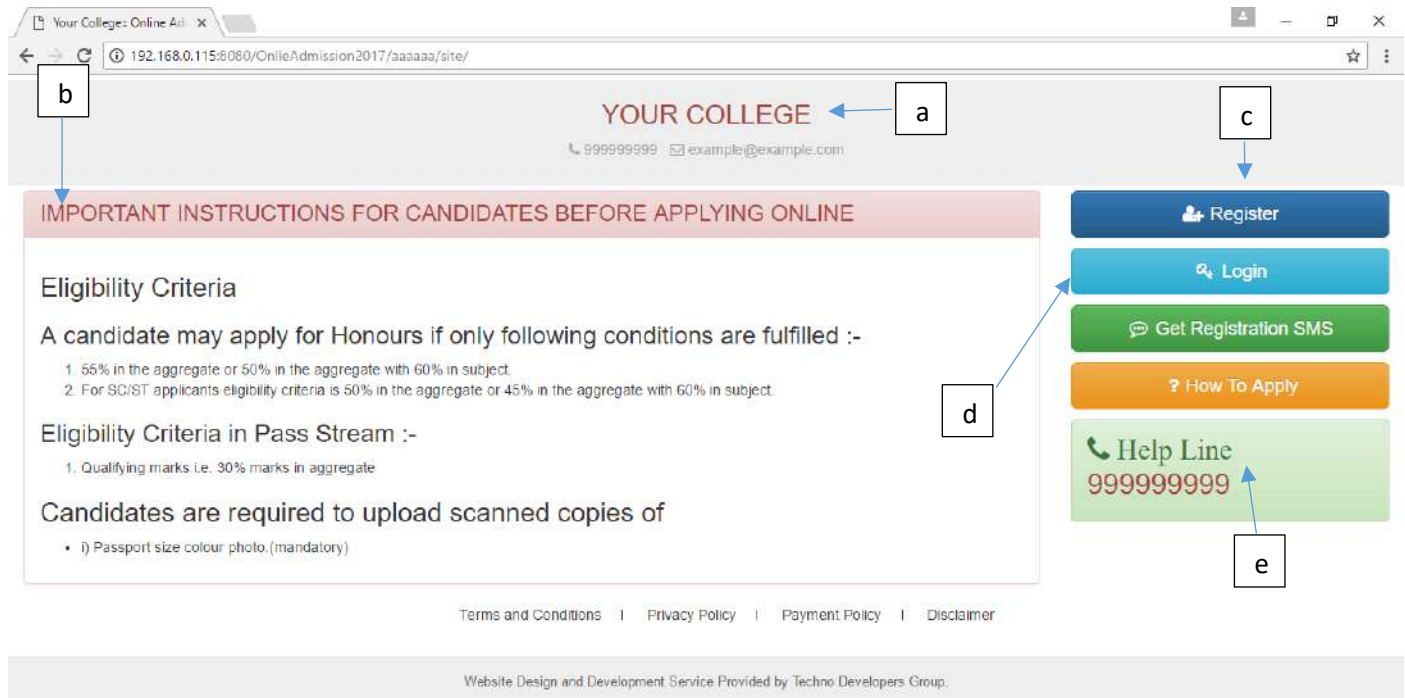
Your College: Online Ad ×

192.168.0.115:8080/OnlieAdmission2017/aaaaaa/site/

b

YOUR COLLEGE

a

c

999999999 example@example.com

IMPORTANT INSTRUCTIONS FOR CANDIDATES BEFORE APPLYING ONLINE

Register

Login

Get Registration SMS

? How To Apply

Help Line
999999999

d

e

Eligibility Criteria

A candidate may apply for Honours if only following conditions are fulfilled :-

1. 55% in the aggregate or 50% in the aggregate with 60% in subject.
2. For SC/ST applicants eligibility criteria is 50% in the aggregate or 45% in the aggregate with 60% in subject.

Eligibility Criteria in Pass Stream :-

1. Qualifying marks i.e. 30% marks in aggregate

Candidates are required to upload scanned copies of

• i) Passport size colour photo.(mandatory)

Terms and Conditions | Privacy Policy | Payment Policy | Disclaimer

Website Design and Development Service Provided by Techno Developers Group.